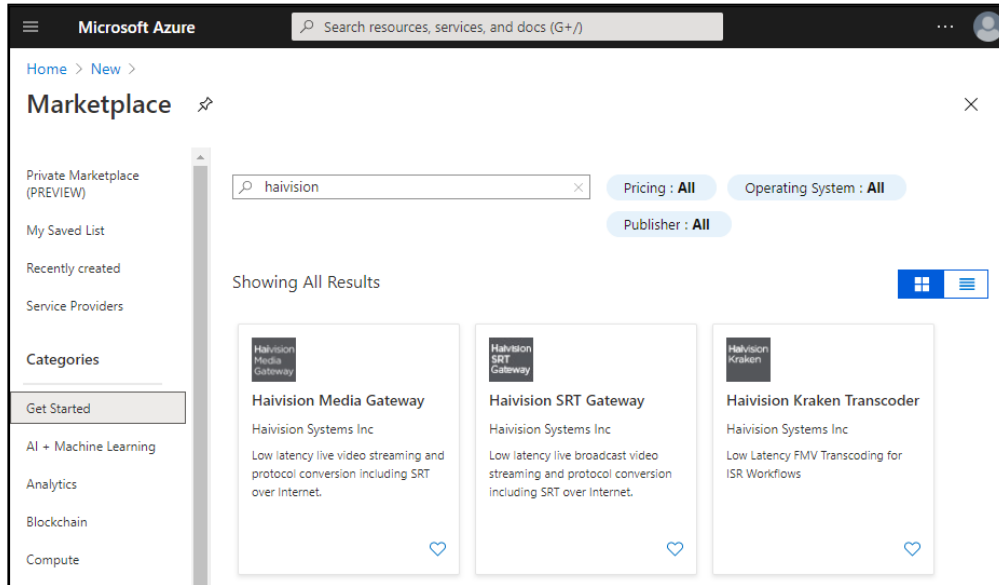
Microsoft Azure

Search resources, services, and docs (G+/)

...

Home > New >

Marketplace

×

Private Marketplace (PREVIEW)

My Saved List

Recently created

Service Providers

Categories

Get Started

AI + Machine Learning

Analytics

Blockchain

Compute

haivision

Pricing : All

Operating System : All

Publisher : All

Showing All Results

Haivision Media Gateway

Haivision Media Gateway

Haivision Systems Inc

Low latency live video streaming and protocol conversion including SRT over Internet.

Haivision SRT Gateway

Haivision SRT Gateway

Haivision Systems Inc

Low latency live broadcast video streaming and protocol conversion including SRT over Internet.

Haivision Kraken

Haivision Kraken Transcoder

Haivision Systems Inc

Low Latency FMV Transcoding for ISR Workflows